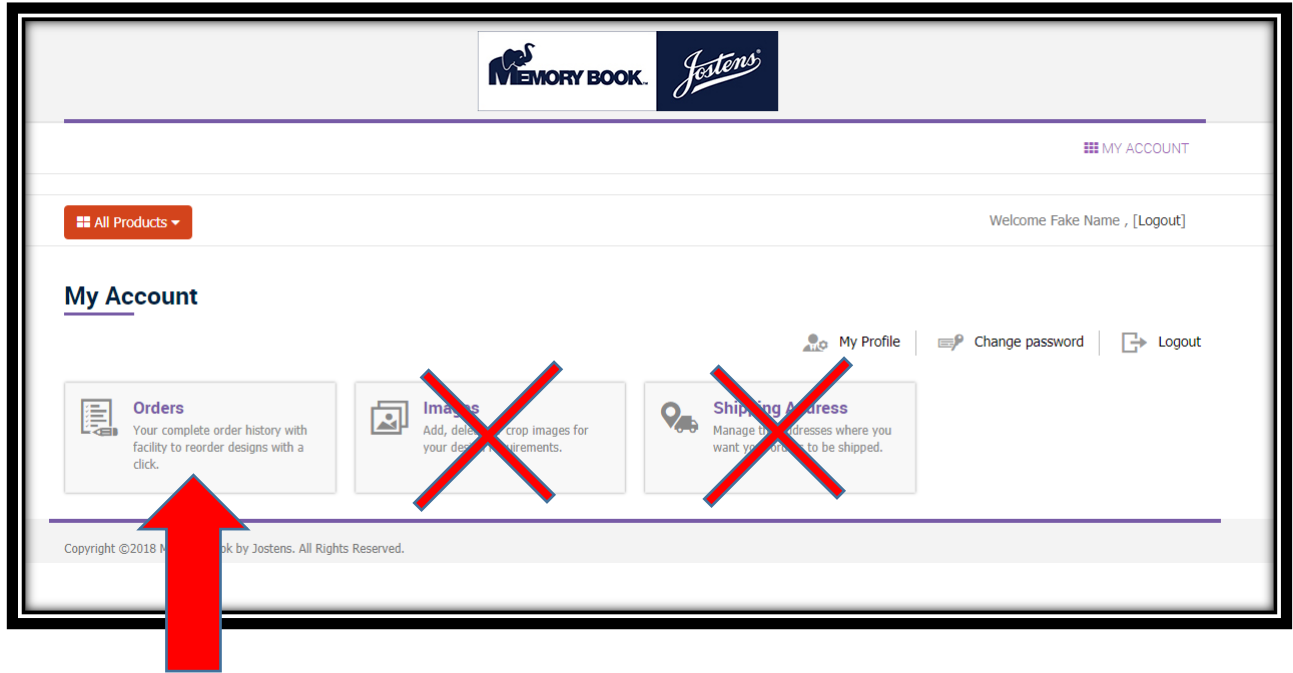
MEMORY BOOK. Jostens®

MY ACCOUNT

All Products

Welcome Fake Name , [Logout]

My Account

My Profile | Change password | Logout

Orders
Your complete order history with facility to reorder designs with a click.

Ima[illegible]s
Add, dele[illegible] crop images for your des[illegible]irements.

Shipping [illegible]ddress
Manage th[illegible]ddresses where you want yo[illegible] to be shipped.

Copyright ©2018 M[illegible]ok by Jostens. All Rights Reserved.